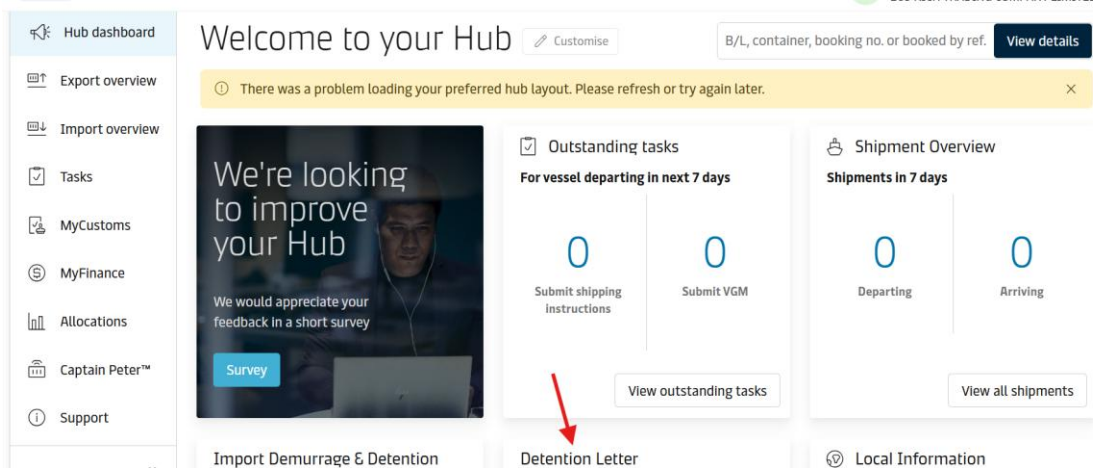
Hub dashboard

Export overview

Import overview

Tasks

MyCustoms

MyFinance

Allocations

Captain Peter™

Support

Welcome to your Hub

Customise

B/L, container, booking no. or booked by ref.

View details

There was a problem loading your preferred hub layout. Please refresh or try again later.

We're looking to improve your Hub

We would appreciate your feedback in a short survey

Survey

Outstanding tasks

For vessel departing in next 7 days

0

Submit shipping instructions

0

Submit VGM

View outstanding tasks

Shipment Overview

Shipments in 7 days

0

Departing

0

Arriving

View all shipments

Import Demurrage & Detention

Detention Letter

Local Information